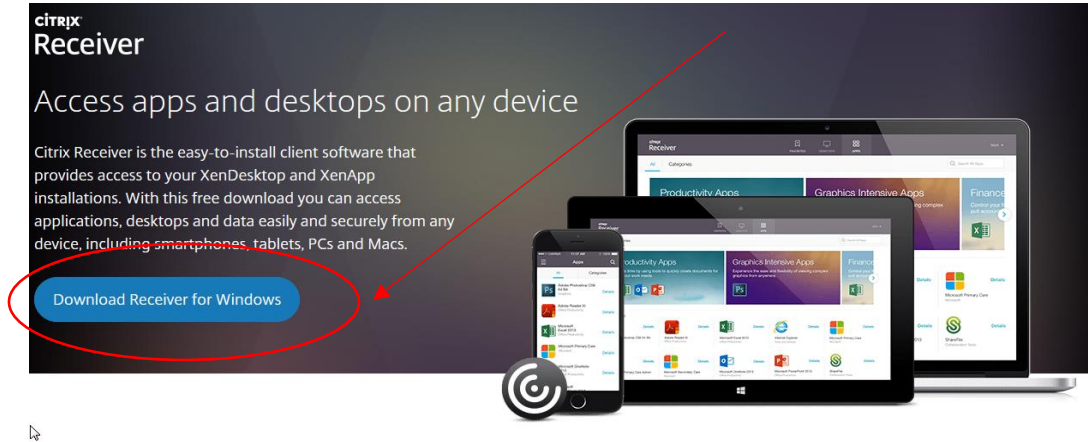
CiTRIX
Receiver

Access apps and desktops on any device

Citrix Receiver is the easy-to-install client software that provides access to your XenDesktop and XenApp installations. With this free download you can access applications, desktops and data easily and securely from any device, including smartphones, tablets, PCs and Macs.

Download Receiver for Windows

citrix
Receiver
All
Categories
Productivity Apps
Graphics Intensive Apps
Finance

citrix
Receiver
Productivity Apps
Graphics Intensive Apps
Finance

Apps
All
Categories
Details
Microsoft Primary Care
ShareFile